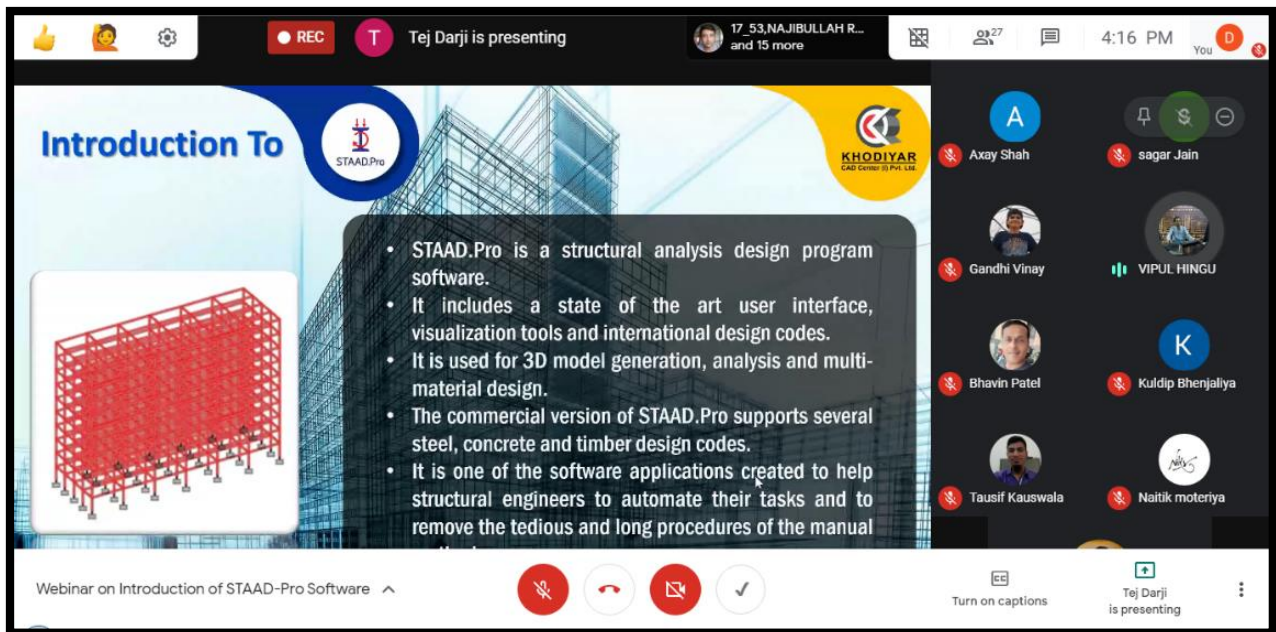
REC

T Tej Darji is presenting

17_53,NAJIBULLAH R... and 15 more

27

4:16 PM

D You

Introduction To

STAAD.Pro

KHODIYAR CAD Center (I) Pvt. Ltd.

• STAAD.Pro is a structural analysis design program software.
• It includes a state of the art user interface, visualization tools and international design codes.
• It is used for 3D model generation, analysis and multi-material design.
• The commercial version of STAAD.Pro supports several steel, concrete and timber design codes.
• It is one of the software applications created to help structural engineers to automate their tasks and to remove the tedious and long procedures of the manual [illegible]

A
Axay Shah

sagar Jain

Gandhi Vinay

VIPUL HINGU

Bhavin Patel

K
Kuldip Bhenjaliya

Tausif Kauswala

Naitik moteriya

Webinar on Introduction of STAAD-Pro Software

CC
Turn on captions

Tej Darji is presenting